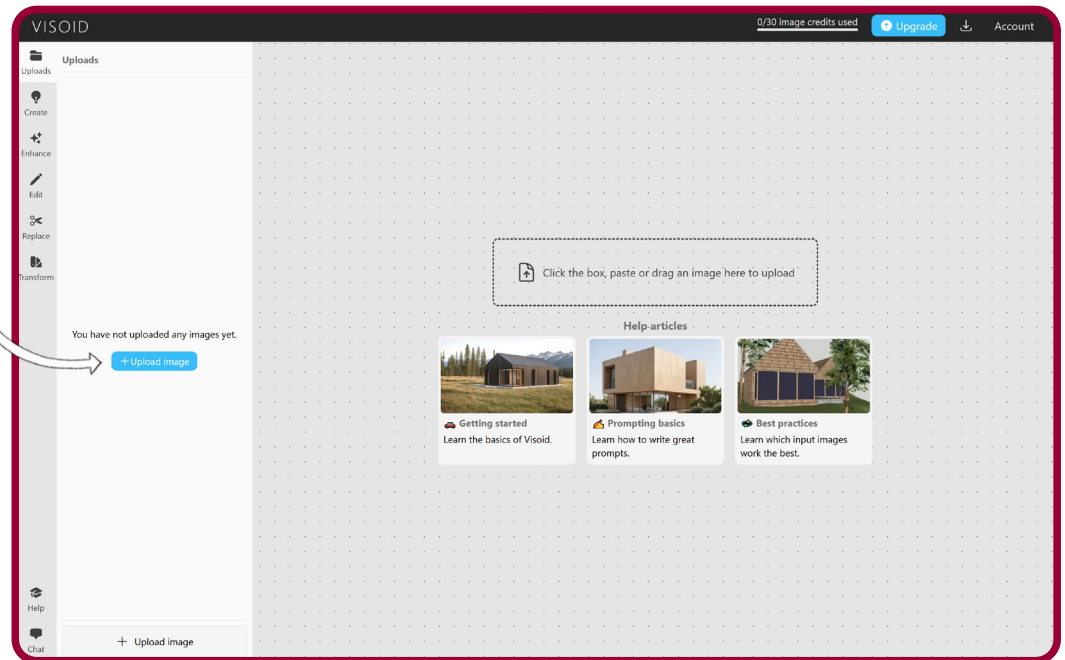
VISOID

0/30 image credits used

Upgrade

Account

Uploads

Create

Enhance

Edit

Replace

Transform

Uploads

You have not uploaded any images yet.

+ Upload image

Click the box, paste or drag an image here to upload

Help articles

Getting started
Learn the basics of Visoid.

Prompting basics
Learn how to write great prompts.

Best practices
Learn which input images work the best.

Help

Chat

+ Upload image